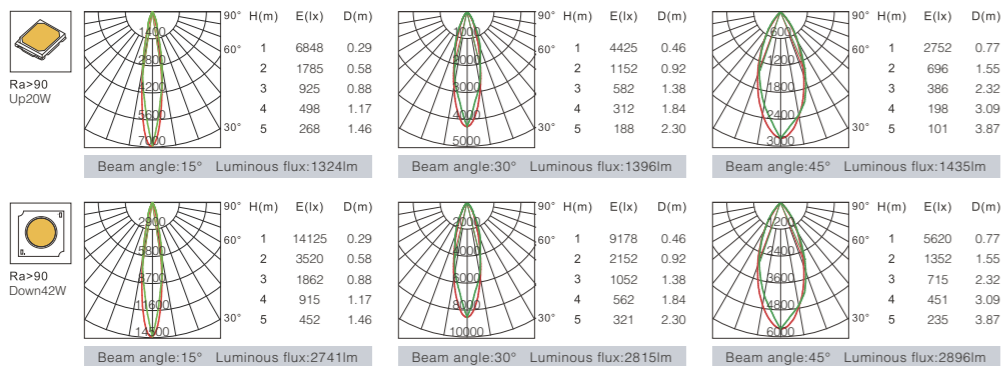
Ra>90
Up20W

1400
2800
4200
5600
7000
90°
60°
30°

| H(m) | E(lx) | D(m) |
|---|---|---|
| 1 | 6848 | 0.29 |
| 2 | 1785 | 0.58 |
| 3 | 925 | 0.88 |
| 4 | 498 | 1.17 |
| 5 | 268 | 1.46 |

Beam angle:15° Luminous flux:1324lm

1000
2000
3000
4000
5000
90°
60°
30°

| H(m) | E(lx) | D(m) |
|---|---|---|
| 1 | 4425 | 0.46 |
| 2 | 1152 | 0.92 |
| 3 | 582 | 1.38 |
| 4 | 312 | 1.84 |
| 5 | 188 | 2.30 |

Beam angle:30° Luminous flux:1396lm

600
1200
1800
2400
3000
90°
60°
30°

| H(m) | E(lx) | D(m) |
|---|---|---|
| 1 | 2752 | 0.77 |
| 2 | 696 | 1.55 |
| 3 | 386 | 2.32 |
| 4 | 198 | 3.09 |
| 5 | 101 | 3.87 |

Beam angle:45° Luminous flux:1435lm

Ra>90
Down42W

2900
5800
8700
11600
14500
90°
60°
30°

| H(m) | E(lx) | D(m) |
|---|---|---|
| 1 | 14125 | 0.29 |
| 2 | 3520 | 0.58 |
| 3 | 1862 | 0.88 |
| 4 | 915 | 1.17 |
| 5 | 452 | 1.46 |

Beam angle:15° Luminous flux:2741lm

2000
4000
6000
8000
10000
90°
60°
30°

| H(m) | E(lx) | D(m) |
|---|---|---|
| 1 | 9178 | 0.46 |
| 2 | 2152 | 0.92 |
| 3 | 1052 | 1.38 |
| 4 | 562 | 1.84 |
| 5 | 321 | 2.30 |

Beam angle:30° Luminous flux:2815lm

1200
2400
3600
4800
6000
90°
60°
30°

| H(m) | E(lx) | D(m) |
|---|---|---|
| 1 | 5620 | 0.77 |
| 2 | 1352 | 1.55 |
| 3 | 715 | 2.32 |
| 4 | 451 | 3.09 |
| 5 | 235 | 3.87 |

Beam angle:45° Luminous flux:2896lm